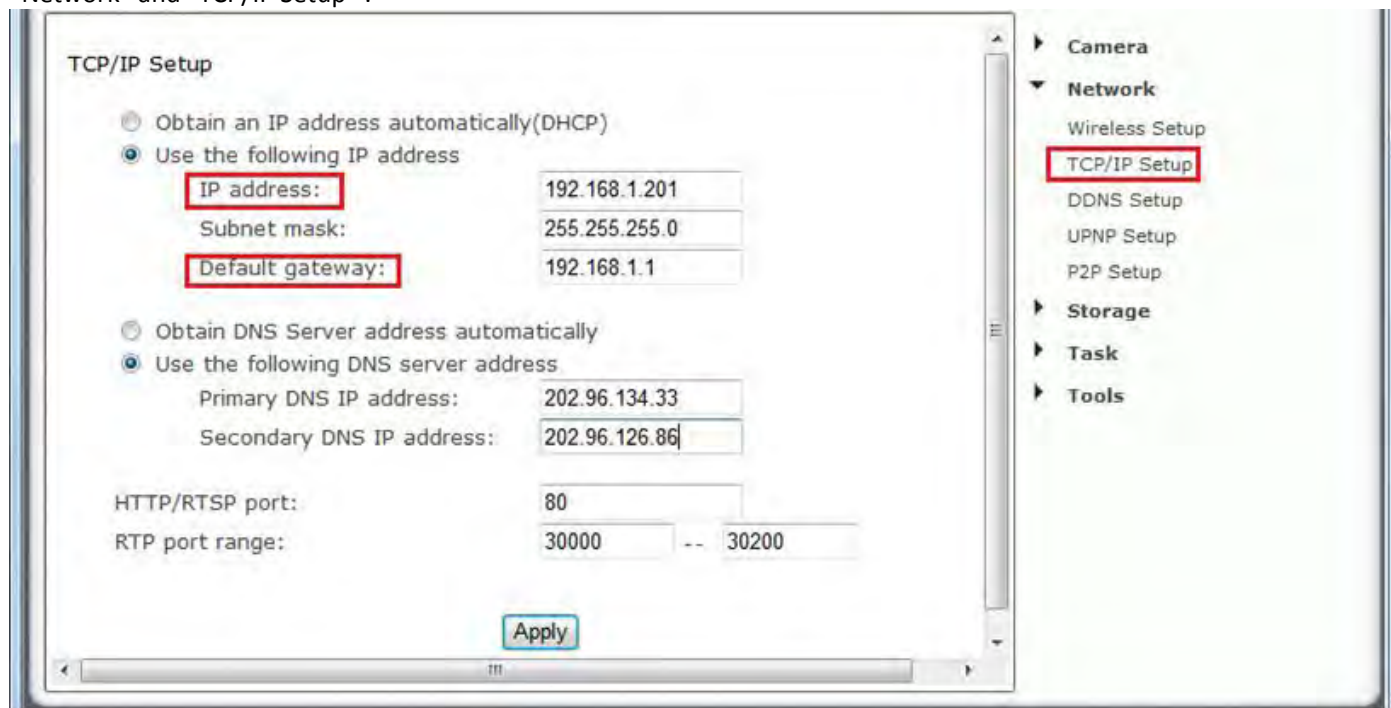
TCP/IP Setup

Obtain an IP address automatically(DHCP)
Use the following IP address
IP address: 192.168.1.201
Subnet mask: 255.255.255.0
Default gateway: 192.168.1.1

Obtain DNS Server address automatically
Use the following DNS server address
Primary DNS IP address: 202.96.134.33
Secondary DNS IP address: 202.96.126.86

HTTP/RTSP port: 80
RTP port range: 30000 -- 30200

Apply

Camera
Network
Wireless Setup
TCP/IP Setup
DDNS Setup
UPNP Setup
P2P Setup
Storage
Task
Tools